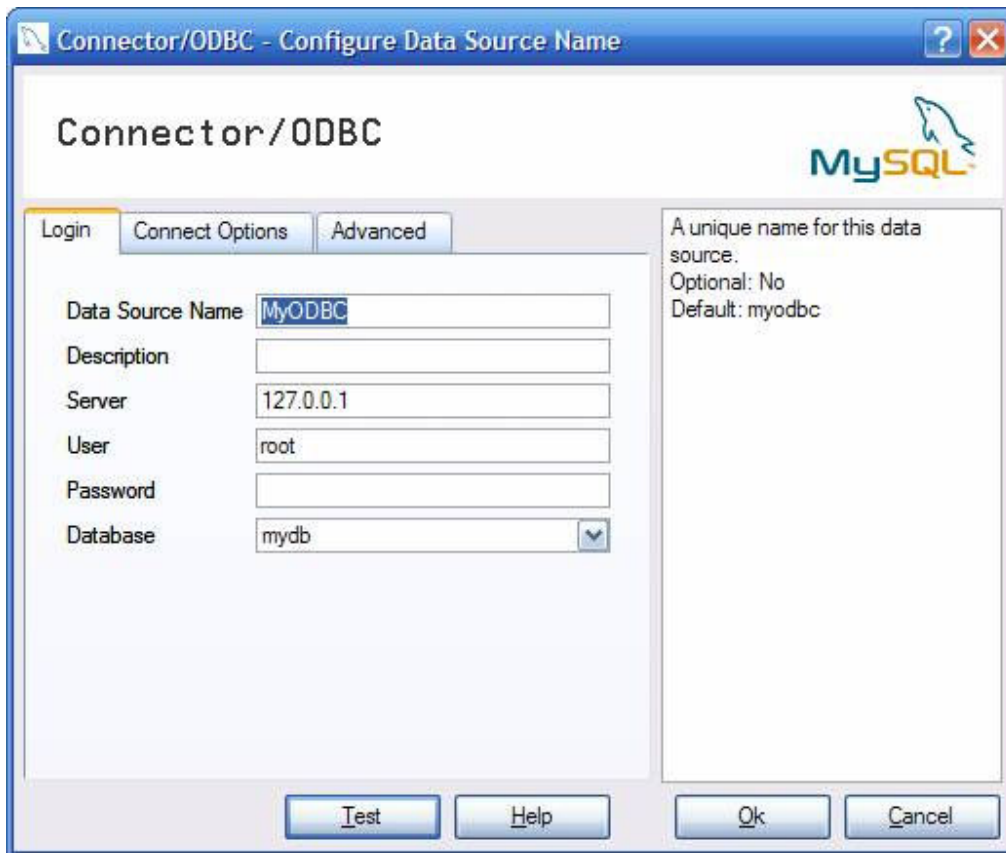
Connector/ODBC - Configure Data Source Name

Connector/ODBC

MySQL

Login | Connect Options | Advanced

Data Source Name MyODBC

Description

Server 127.0.0.1

User root

Password

Database mydb

A unique name for this data source.
Optional: No
Default: myodbc

Test | Help | Ok | Cancel